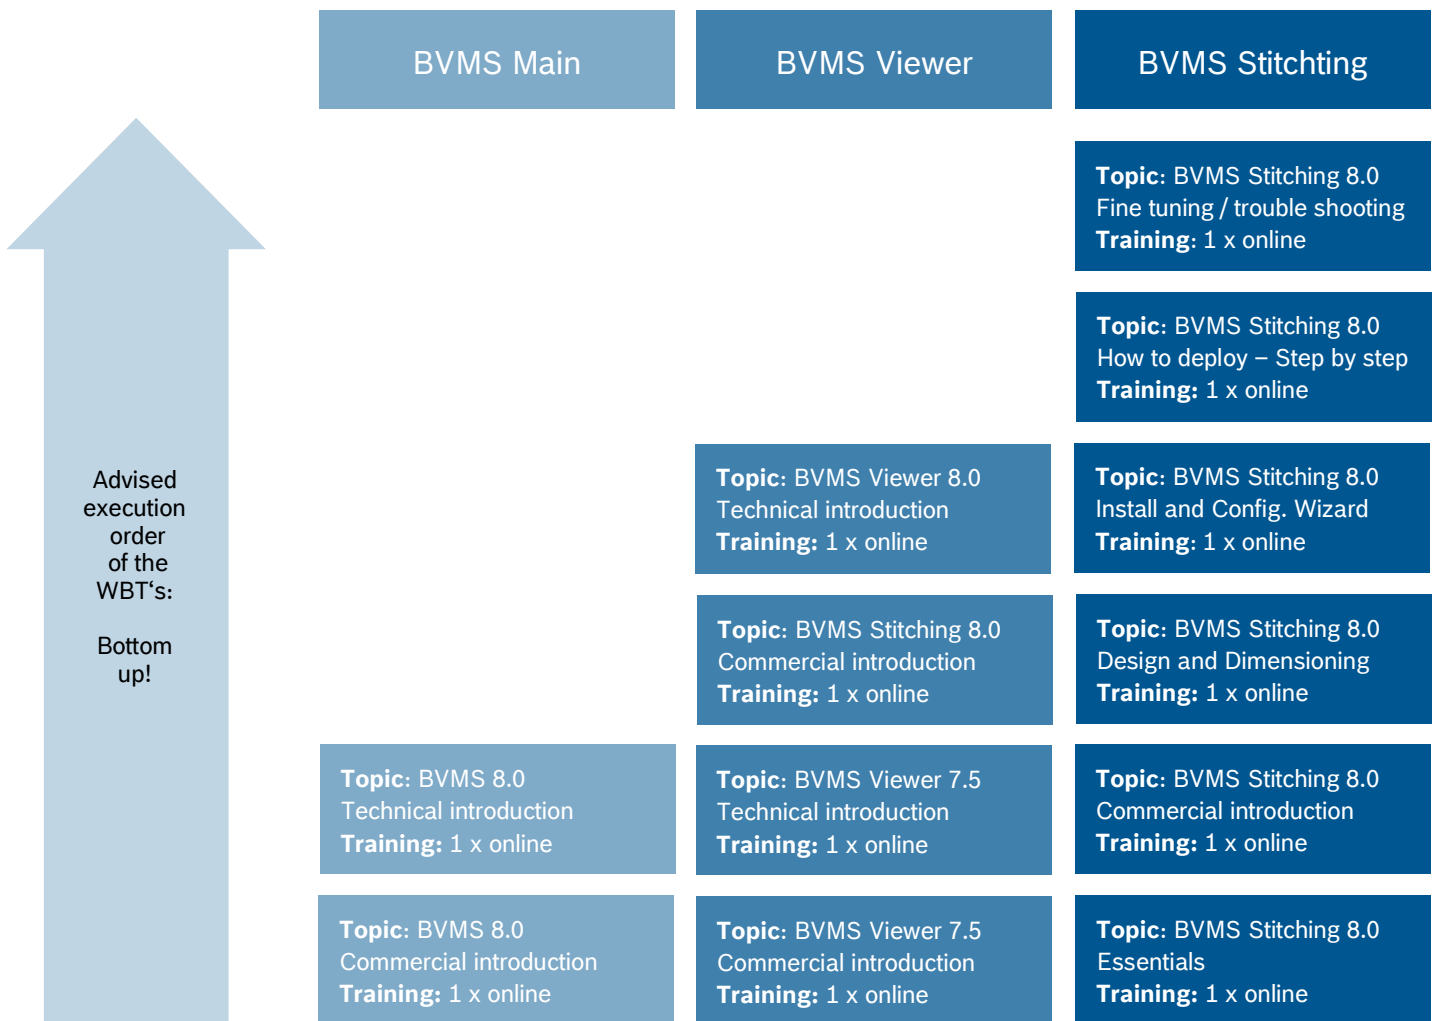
Advised execution order of the WBT‘s:

Bottom up!

BVMS Main

Topic: BVMS 8.0
Technical introduction
Training: 1 x online

Topic: BVMS 8.0
Commercial introduction
Training: 1 x online

BVMS Viewer

Topic: BVMS Viewer 8.0
Technical introduction
Training: 1 x online

Topic: BVMS Stitching 8.0
Commercial introduction
Training: 1 x online

Topic: BVMS Viewer 7.5
Technical introduction
Training: 1 x online

Topic: BVMS Viewer 7.5
Commercial introduction
Training: 1 x online

BVMS Stitchting

Topic: BVMS Stitching 8.0
Fine tuning / trouble shooting
Training: 1 x online

Topic: BVMS Stitching 8.0
How to deploy – Step by step
Training: 1 x online

Topic: BVMS Stitching 8.0
Install and Config. Wizard
Training: 1 x online

Topic: BVMS Stitching 8.0
Design and Dimensioning
Training: 1 x online

Topic: BVMS Stitching 8.0
Commercial introduction
Training: 1 x online

Topic: BVMS Stitching 8.0
Essentials
Training: 1 x online